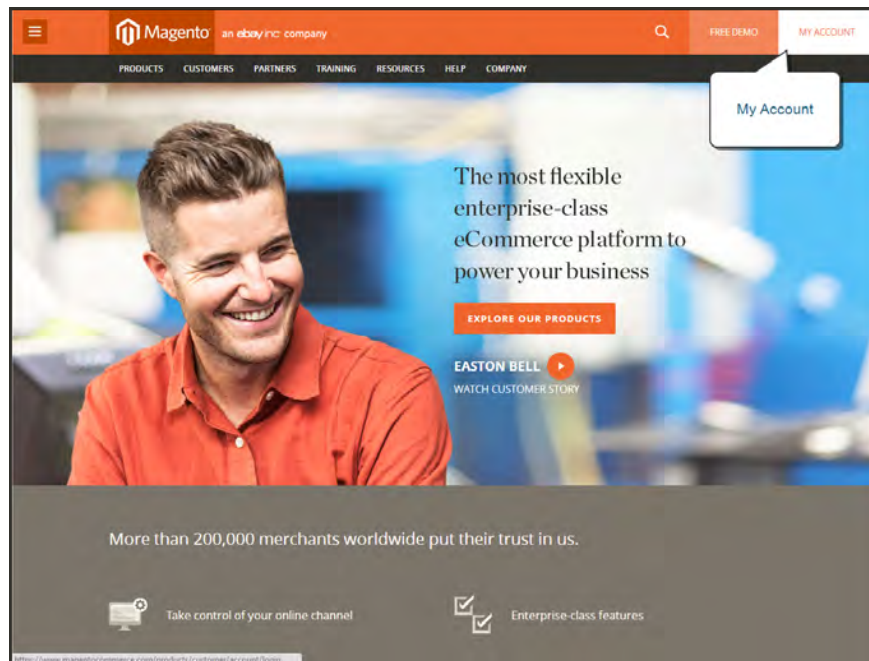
Magento an ebay inc. company

FREE DEMO

MY ACCOUNT

PRODUCTS CUSTOMERS PARTNERS TRAINING RESOURCES HELP COMPANY

My Account

The most flexible enterprise-class eCommerce platform to power your business

EXPLORE OUR PRODUCTS

EASTON BELL

WATCH CUSTOMER STORY

More than 200,000 merchants worldwide put their trust in us.

Take control of your online channel

Enterprise-class features

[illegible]